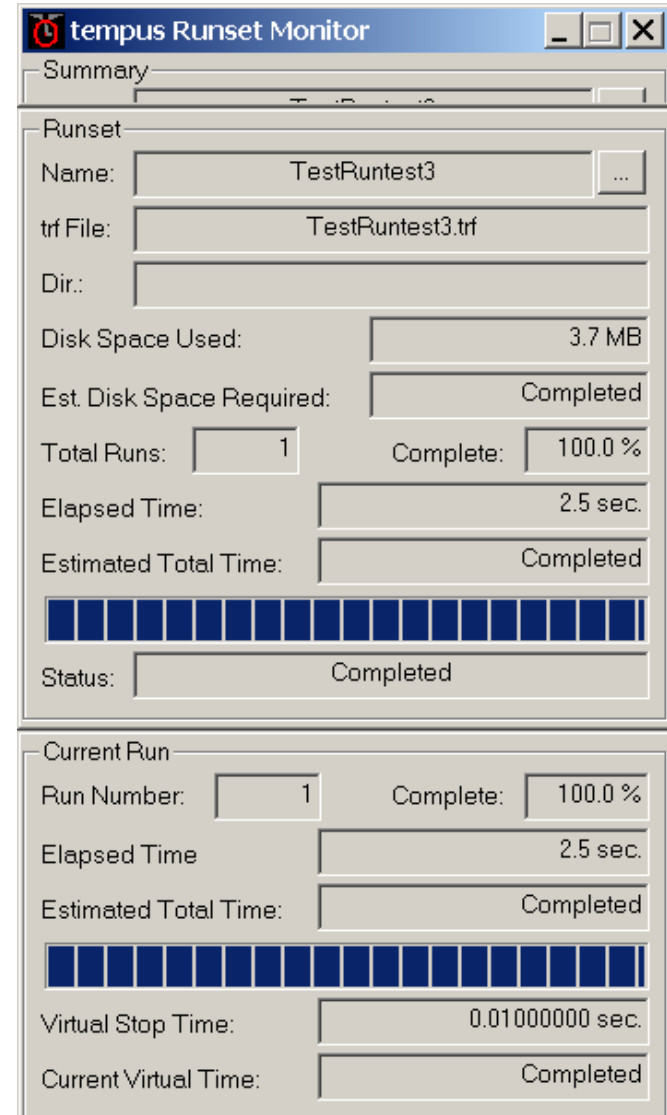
tempus Runset Monitor

Summary

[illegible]

Runset

Name: TestRuntest3 ...

trf File: TestRuntest3.trf

Dir.:

Disk Space Used: 3.7 MB

Est. Disk Space Required: Completed

Total Runs: 1 Complete: 100.0 %

Elapsed Time: 2.5 sec.

Estimated Total Time: Completed

Status: Completed

Current Run

Run Number: 1 Complete: 100.0 %

Elapsed Time 2.5 sec.

Estimated Total Time: Completed

Virtual Stop Time: 0.01000000 sec.

Current Virtual Time: Completed